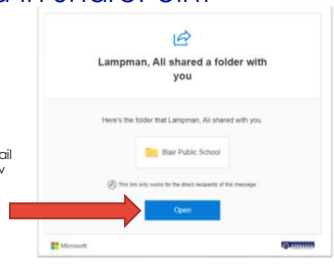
Lampman, Ali shared a folder with you

Here's the folder that Lampman, Ali shared with you.

Blair Public School

This link only works for the direct recipients of this message.

Open

Microsoft

ail

v